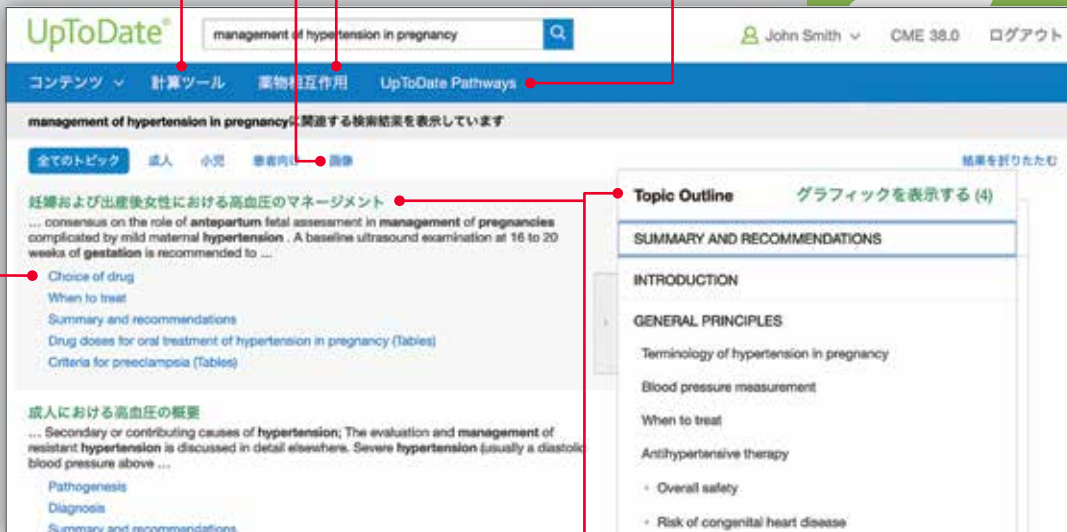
UpToDate®

management of hypertension in pregnancy

John Smith ∨ CME 38.0 ログアウト

コンテンツ ∨ 計算ツール 薬物相互作用 UpToDate Pathways

management of hypertension in pregnancyに関連する検索結果を表示しています

全てのトピック 成人 小児 患者向け 画像

結果を折りたたむ

妊婦および出産後女性における高血圧のマネージメント

... consensus on the role of antepartum fetal assessment in management of pregnancies complicated by mild maternal hypertension . A baseline ultrasound examination at 16 to 20 weeks of gestation is recommended to ...

Choice of drug
When to treat
Summary and recommendations
Drug doses for oral treatment of hypertension in pregnancy (Tables)
Criteria for preeclampsia (Tables)

成人における高血圧の概要

... Secondary or contributing causes of hypertension; The evaluation and management of resistant hypertension is discussed in detail elsewhere. Severe hypertension (usually a diastolic blood pressure above ...

Pathogenesis
Diagnosis
Summary and recommendations

Topic Outline グラフィックを表示する (4)

SUMMARY AND RECOMMENDATIONS

INTRODUCTION

GENERAL PRINCIPLES

Terminology of hypertension in pregnancy
Blood pressure measurement
When to treat
Antihypertensive therapy
• Overall safety
• Risk of congenital heart disease